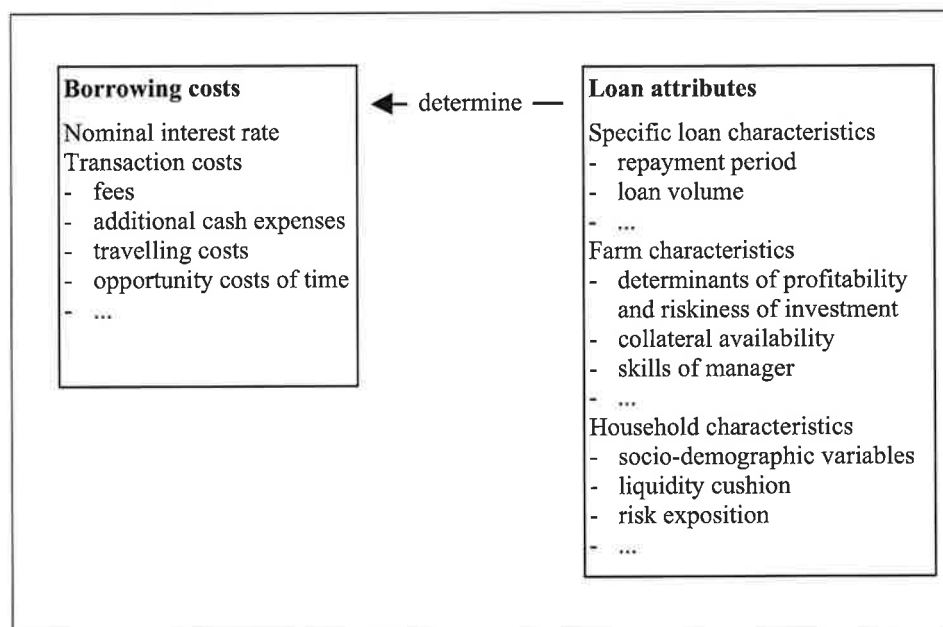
**Borrowing costs**

Nominal interest rate
Transaction costs
- fees
- additional cash expenses
- travelling costs
- opportunity costs of time
- ...

determine

**Loan attributes**

Specific loan characteristics
- repayment period
- loan volume
- ...

Farm characteristics
- determinants of profitability and riskiness of investment
- collateral availability
- skills of manager
- ...

Household characteristics
- socio-demographic variables
- liquidity cushion
- risk exposition
- ...